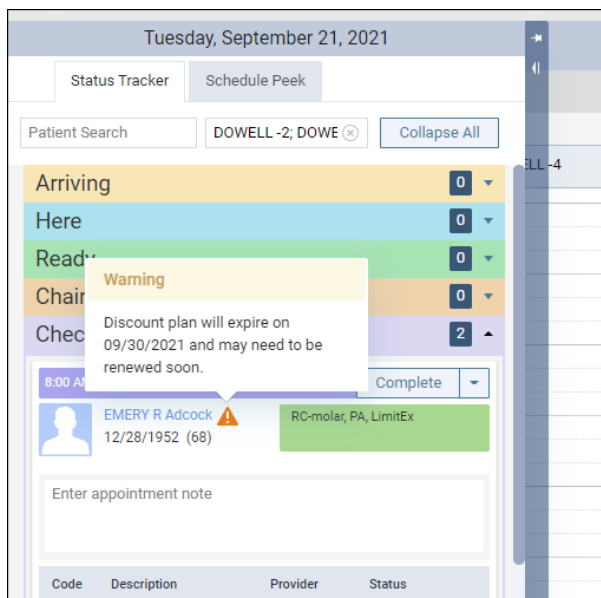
Tuesday, September 21, 2021

Status Tracker | Schedule Peek

Patient Search | DOWELL -2; DOWE | Collapse All

ELL -4

Arriving 0

Here 0

Ready 0

Chair 0

Chec 2

Warning

Discount plan will expire on 09/30/2021 and may need to be renewed soon.

8:00 A

Complete

EMERY R Adcock

12/28/1952 (68)

RC-molar, PA, LimitEx

Enter appointment note

| Code | Description | Provider | Status |
|---|---|---|---|